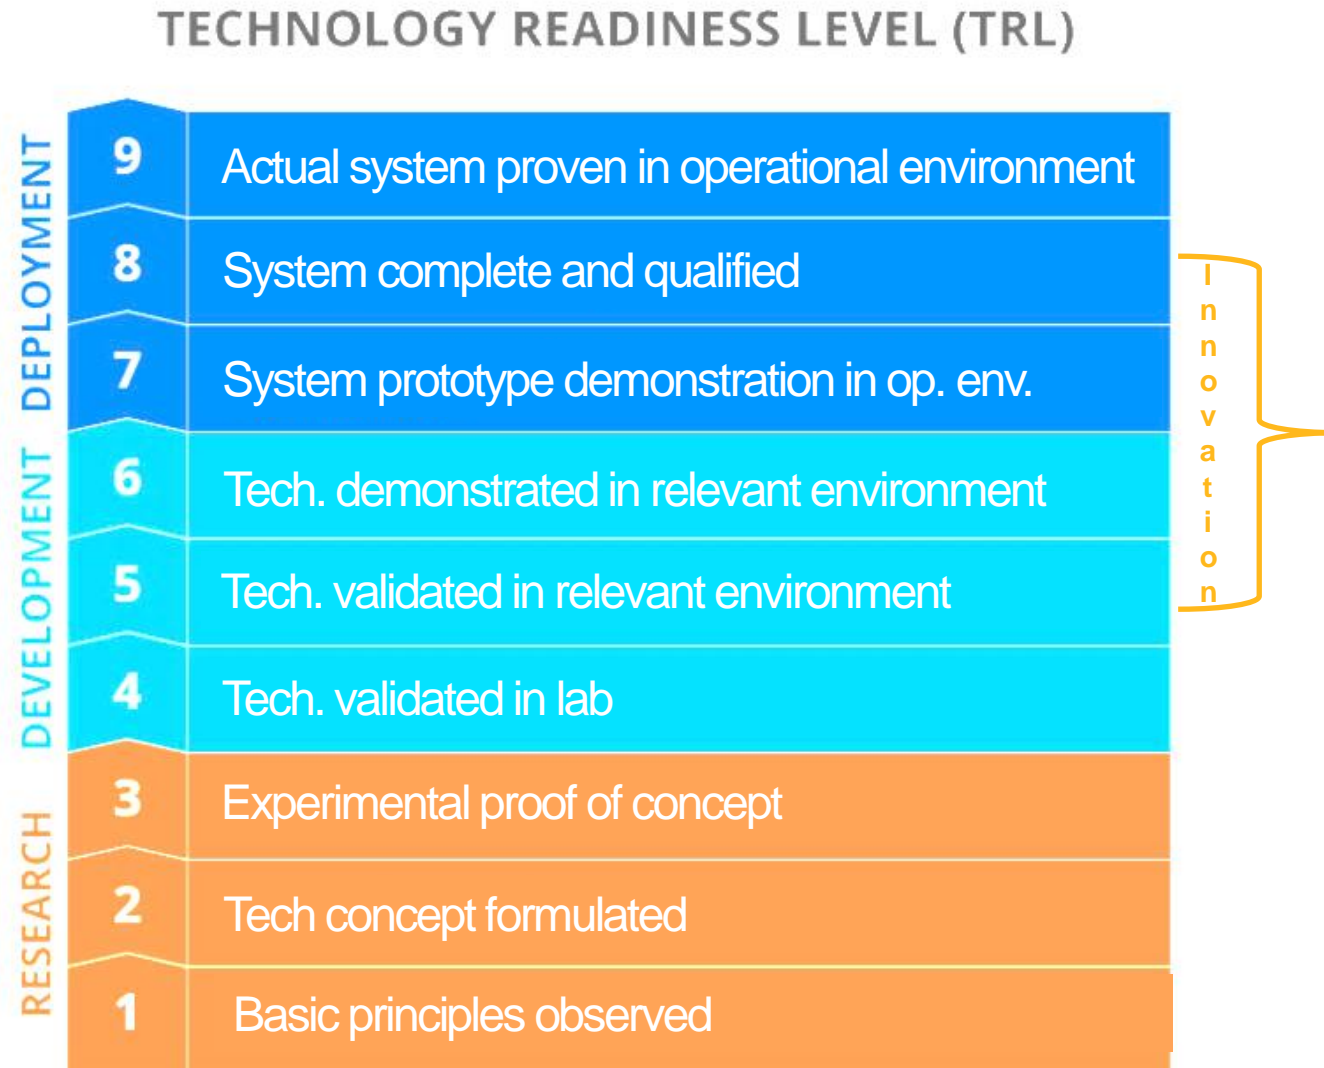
TECHNOLOGY READINESS LEVEL (TRL)

DEPLOYMENT

DEVELOPMENT

RESEARCH

9 Actual system proven in operational environment

8 System complete and qualified

7 System prototype demonstration in op. env.

6 Tech. demonstrated in relevant environment

5 Tech. validated in relevant environment

4 Tech. validated in lab

3 Experimental proof of concept

2 Tech concept formulated

1 Basic principles observed

Innovation